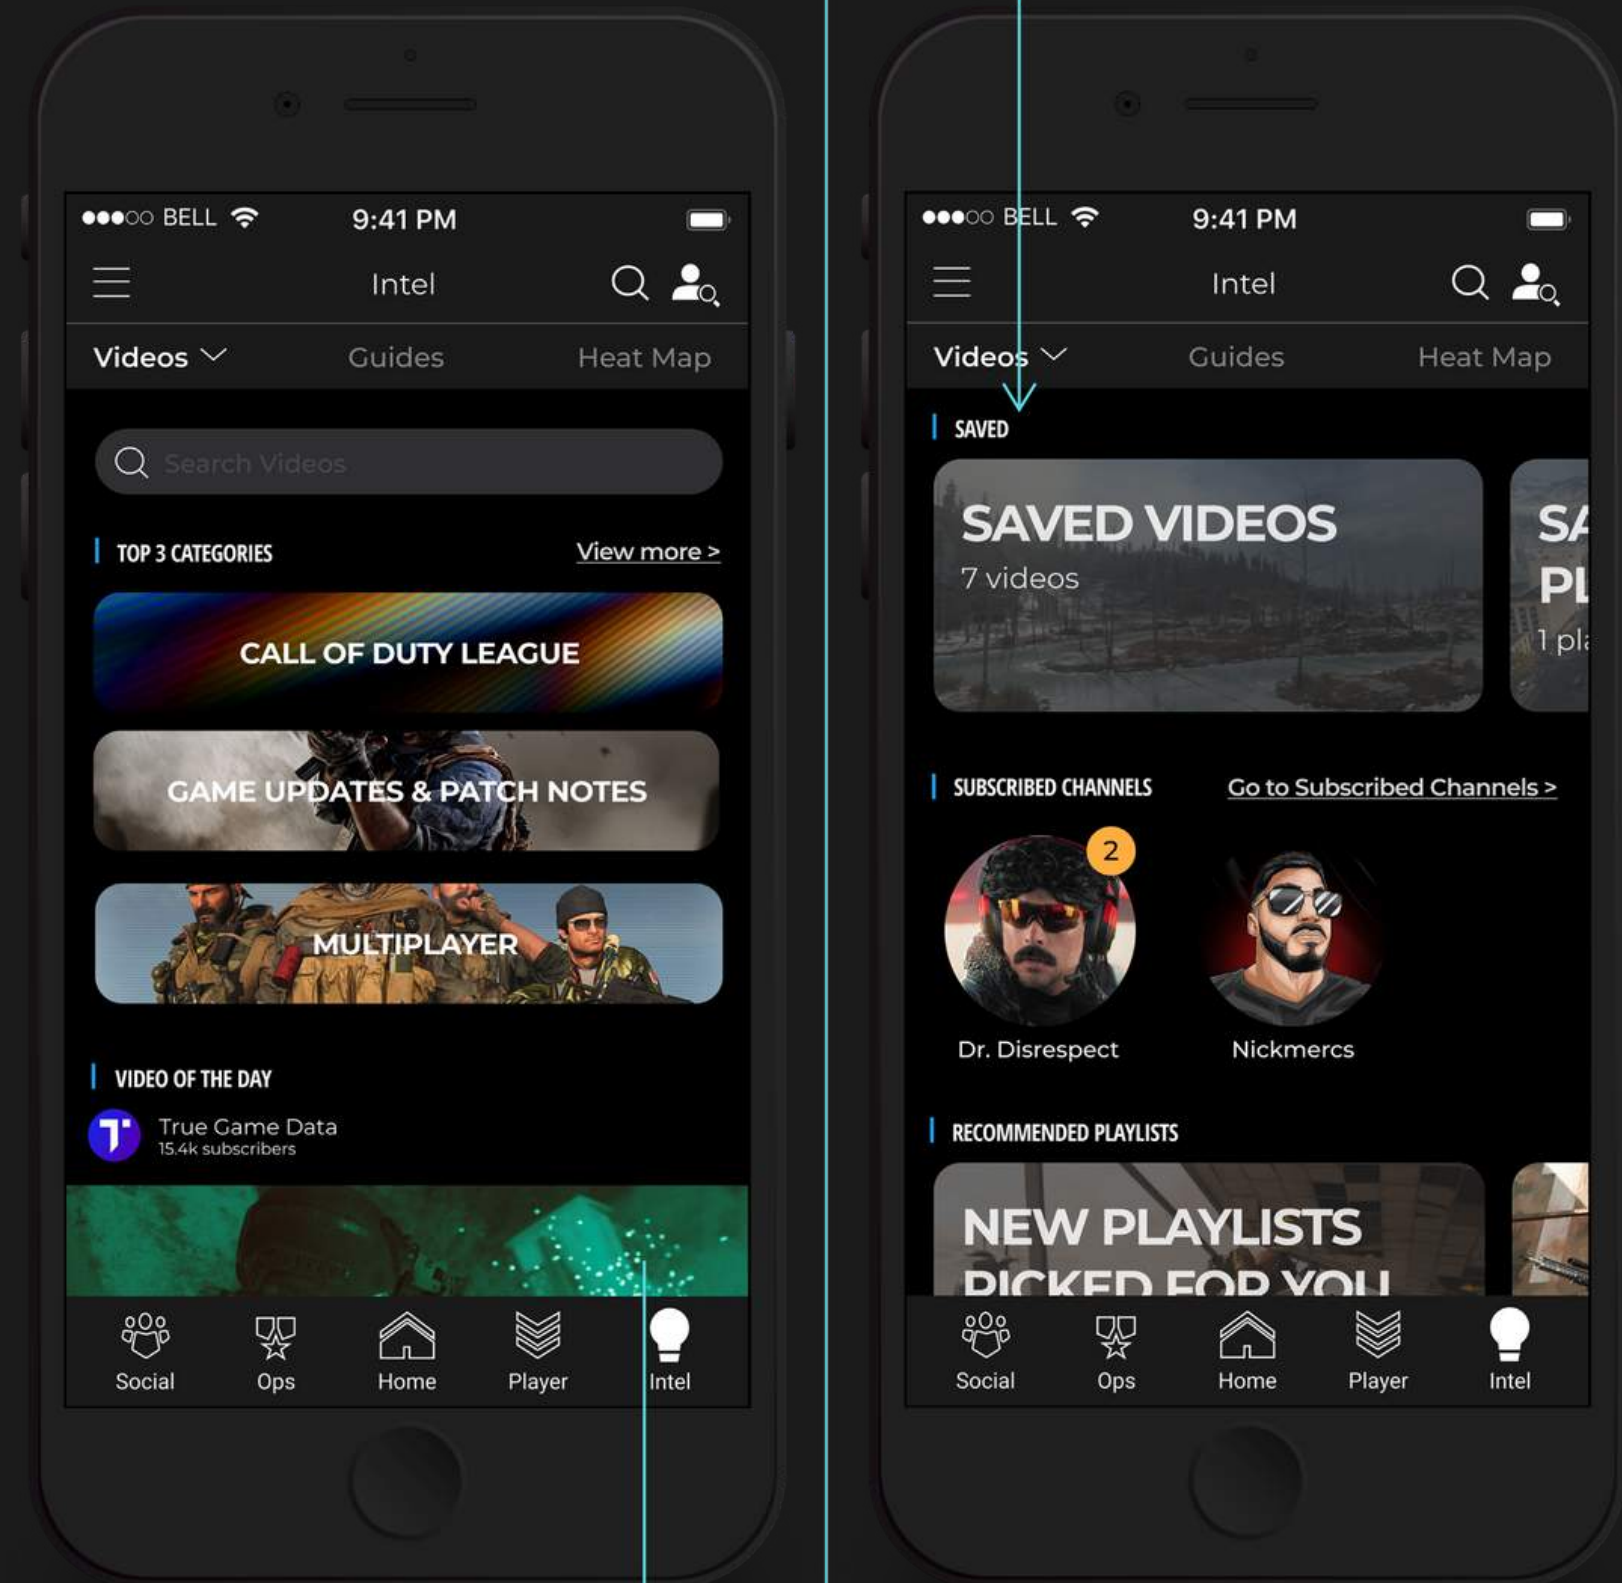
●●●○○ BELL 9:41 PM

Intel

Videos Guides Heat Map

Search Videos

TOP 3 CATEGORIES View more >

CALL OF DUTY LEAGUE

GAME UPDATES & PATCH NOTES

MULTIPLAYER

VIDEO OF THE DAY

True Game Data
15.4k subscribers

Social Ops Home Player Intel

●●●○○ BELL 9:41 PM

Intel

Videos Guides Heat Map

SAVED

SAVED VIDEOS
7 videos

SA
PL
1 pl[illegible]

SUBSCRIBED CHANNELS Go to Subscribed Channels >

2

Dr. Disrespect

Nickmercs

RECOMMENDED PLAYLISTS

NEW PLAYLISTS
PICKED FOR YOU

Social Ops Home Player Intel